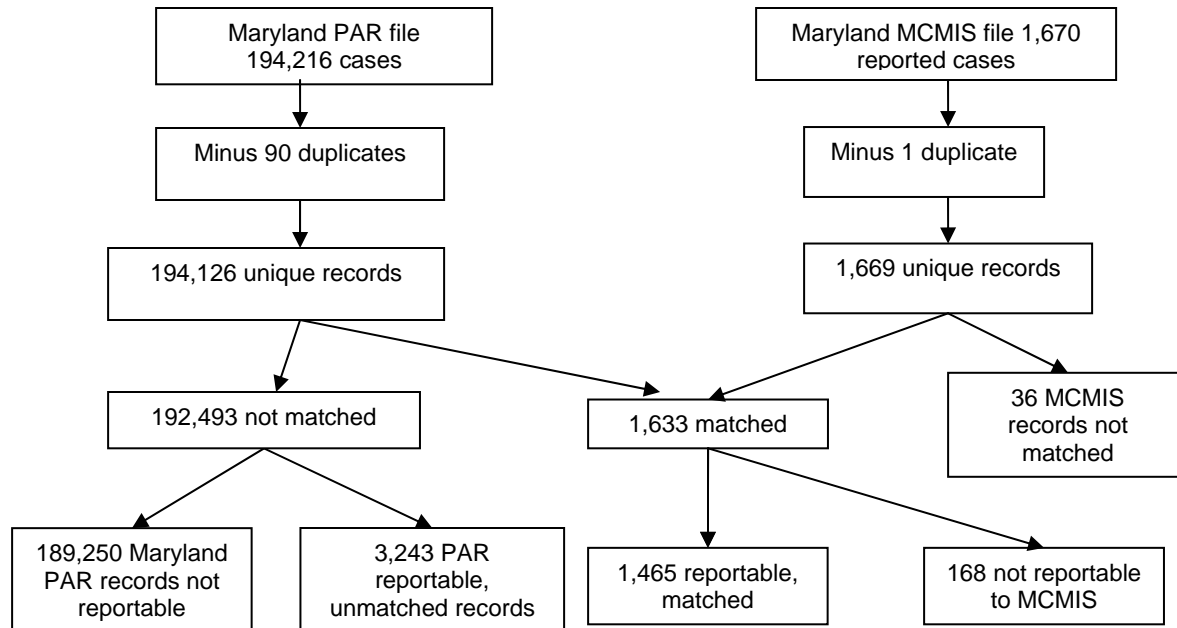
Maryland PAR file 194,216 cases

Maryland MCMIS file 1,670 reported cases

Minus 90 duplicates

Minus 1 duplicate

194,126 unique records

1,669 unique records

192,493 not matched

1,633 matched

36 MCMIS records not matched

189,250 Maryland PAR records not reportable

3,243 PAR reportable, unmatched records

1,465 reportable, matched

168 not reportable to MCMIS